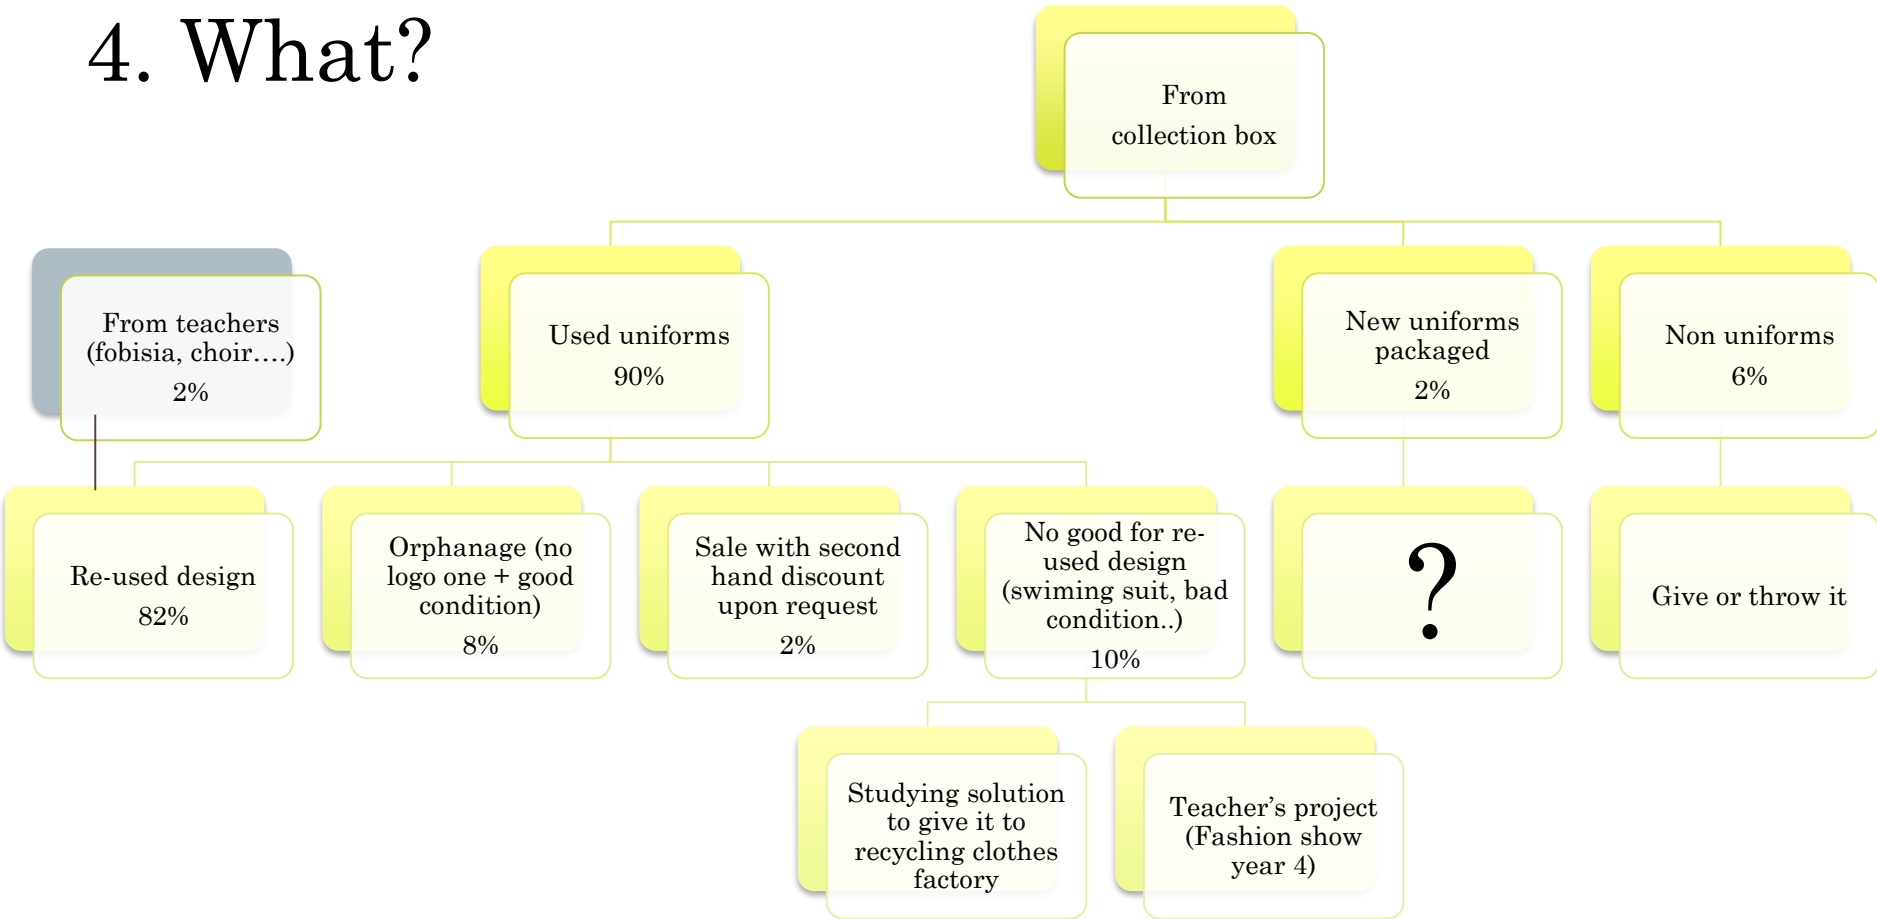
4. What?

From collection box

From teachers (fobisia, choir….) 2%

Used uniforms 90%

New uniforms packaged 2%

Non uniforms 6%

Re-used design 82%

Orphanage (no logo one + good condition) 8%

Sale with second hand discount upon request 2%

No good for re-used design (swiming suit, bad condition..) 10%

?

Give or throw it

Studying solution to give it to recycling clothes factory

Teacher's project (Fashion show year 4)